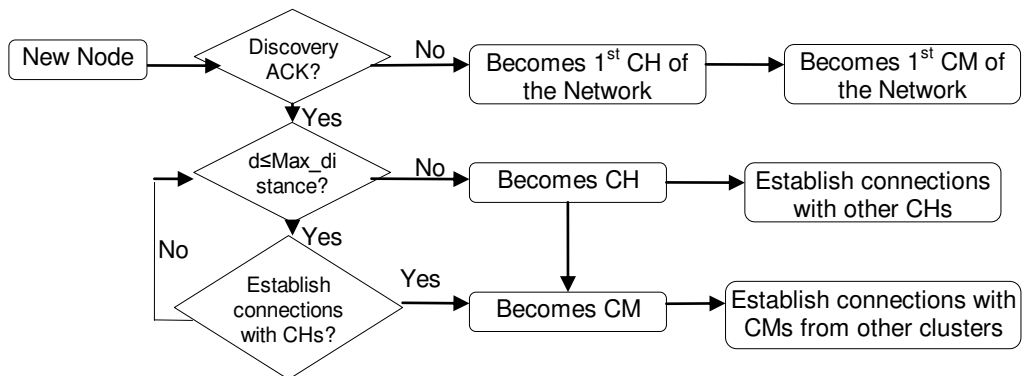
New Node

Discovery ACK?

No

Becomes 1$^{st}$ CH of the Network

Becomes 1$^{st}$ CM of the Network

Yes

d≤Max_distance?

No

Becomes CH

Establish connections with other CHs

Yes

No

Establish connections with CHs?

Yes

Becomes CM

Establish connections with CMs from other clusters